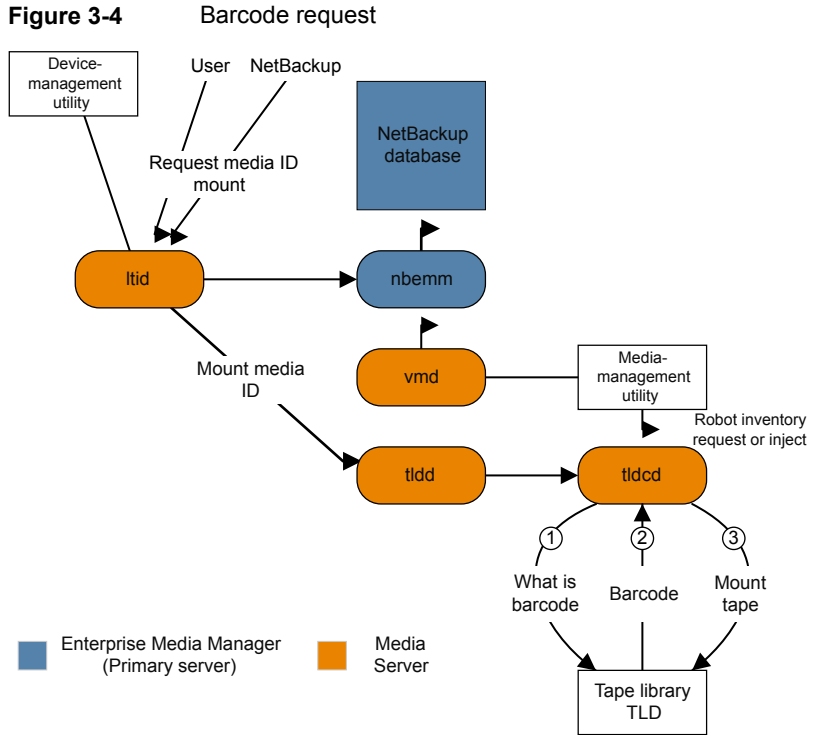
**Figure 3-4** Barcode request

Device-management utility

User

NetBackup

Request media ID mount

NetBackup database

ltid

nbemm

vmd

Mount media ID

Media-management utility

Robot inventory request or inject

tldd

tldcd

1

2

3

What is barcode

Barcode

Mount tape

Enterprise Media Manager (Primary server)

Media Server

Tape library TLD